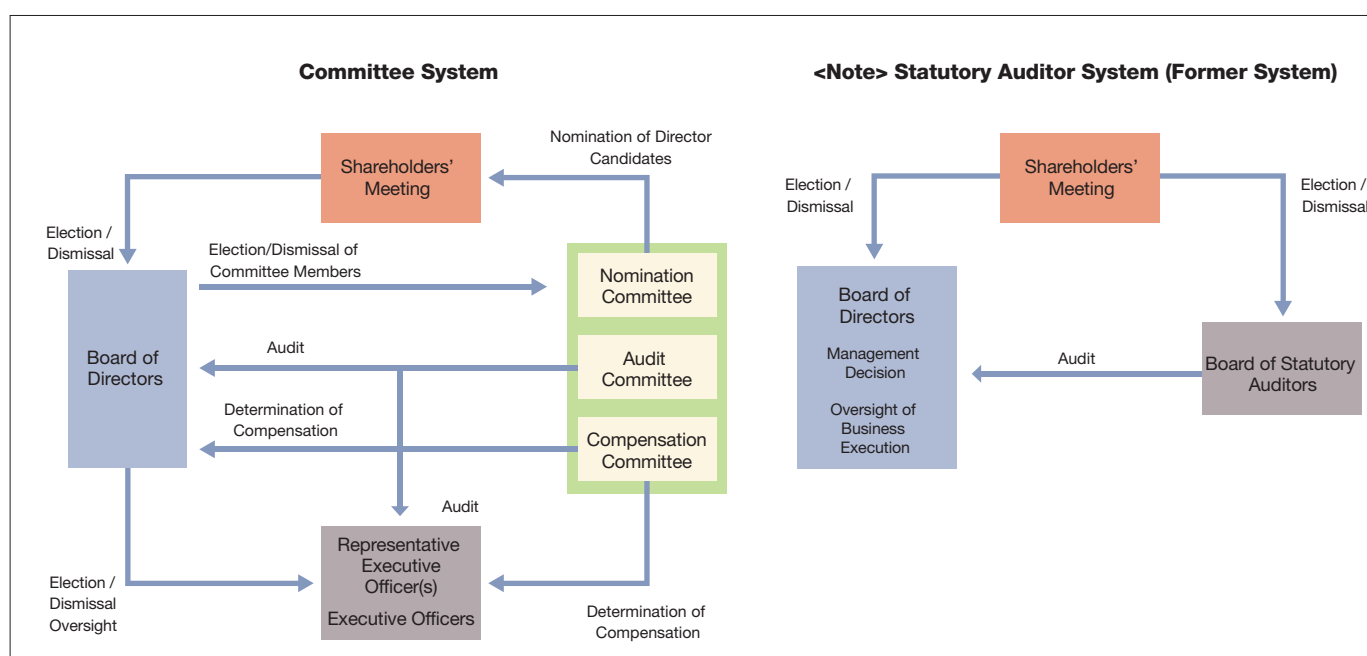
Committee System

<Note> Statutory Auditor System (Former System)

Nomination of Director Candidates

Shareholders' Meeting

Election / Dismissal

Election/Dismissal of Committee Members

Nomination Committee

Board of Directors

Audit

Audit Committee

Determination of Compensation

Compensation Committee

Audit

Representative Executive Officer(s)

Executive Officers

Election / Dismissal Oversight

Determination of Compensation

Election / Dismissal

Shareholders' Meeting

Election / Dismissa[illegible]

Board of Directors

Management Decision

Oversight of Business Execution

Audit

Board of Statutory Auditors